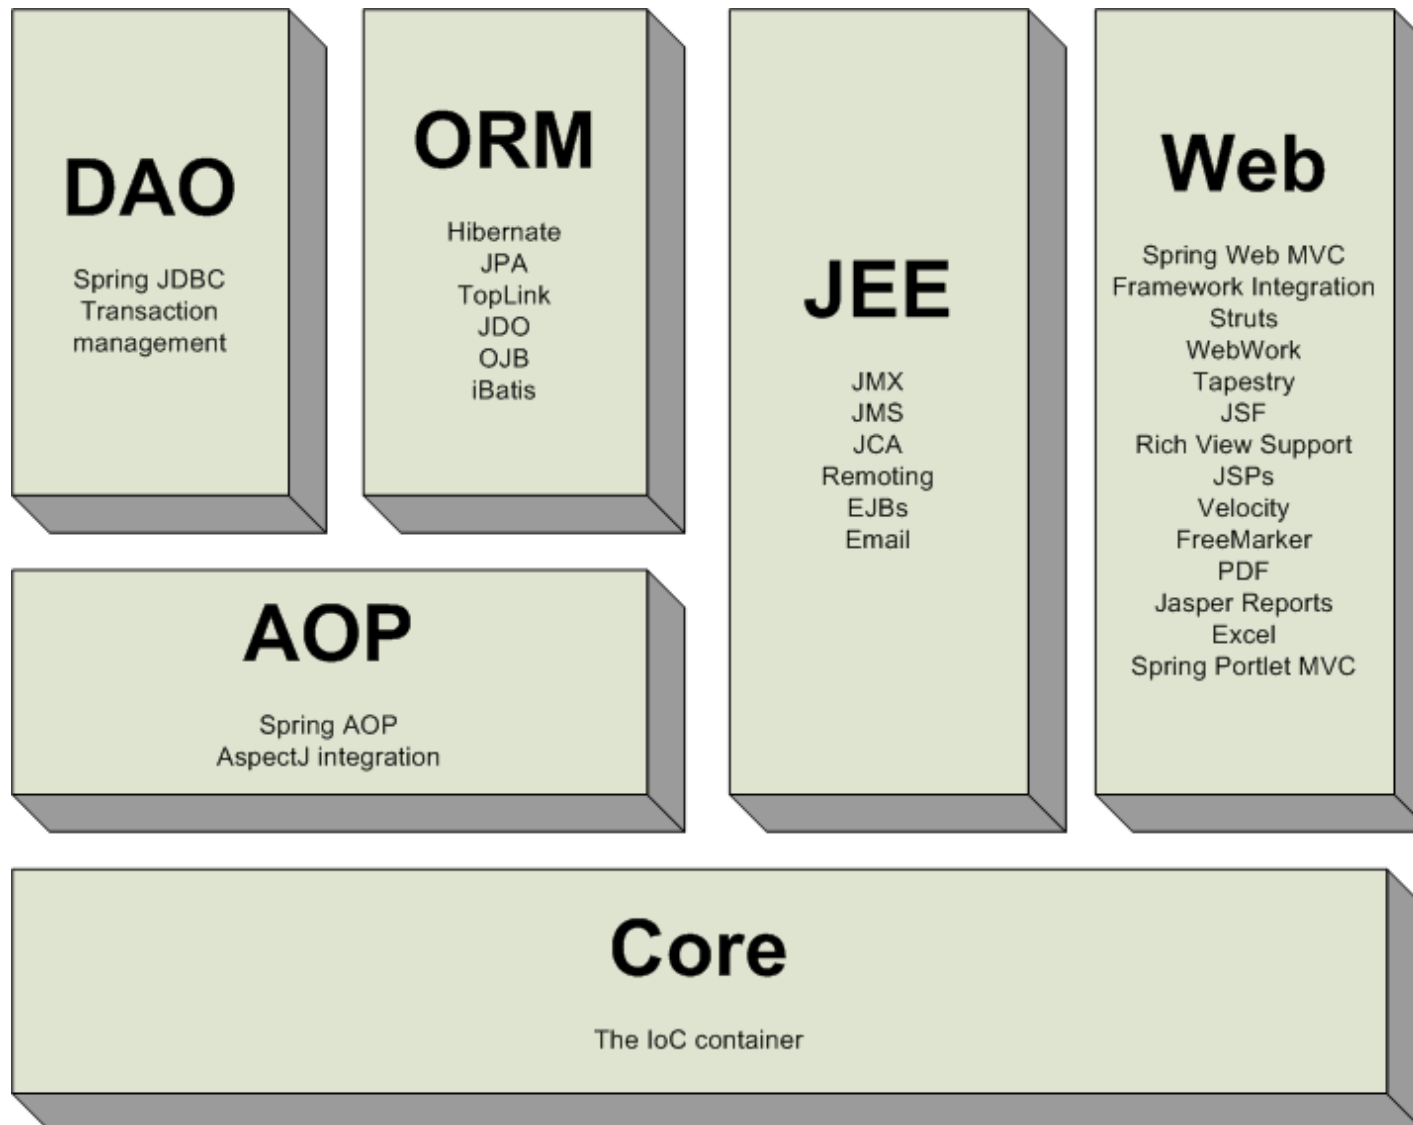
DAO

Spring JDBC
Transaction management

ORM

Hibernate
JPA
TopLink
JDO
OJB
iBatis

JEE

JMX
JMS
JCA
Remoting
EJBs
Email

Web

Spring Web MVC
Framework Integration
Struts
WebWork
Tapestry
JSF
Rich View Support
JSPs
Velocity
FreeMarker
PDF
Jasper Reports
Excel
Spring Portlet MVC

AOP

Spring AOP
AspectJ integration

Core

The IoC container